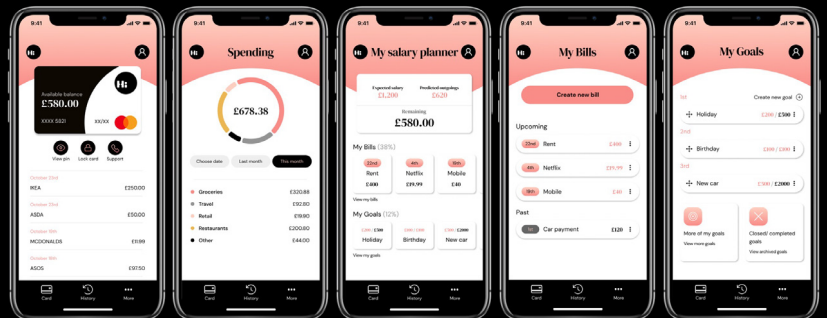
9:41

Hi

Available balance
£580.00

XXXX 5821 XX/XX

View pin Lock card Support

October 23rd
IKEA £250.00

October 23rd
ASDA £50.00

October 19th
MCDONALDS £11.99

October 19th
ASOS £97.50

Card History More

9:41

Hi Spending

£678.38

Choose date Last month This month

Groceries £320.88
Travel £92.80
Retail £19.90
Restaurants £200.60
Other £44.00

Card History More

9:41

Hi My salary planner

Expected salary £1,200
Predicted outgoings £620

Remaining
£580.00

My Bills (38%)

22nd Rent £400
4th Netflix £19.99
18th Mobile £40

View my bills

My Goals (12%)

£200 / £500 Holiday
£100 / £300 Birthday
£500 / £2000 New car

View my goals

Card History More

9:41

Hi My Bills

Create new bill

Upcoming

22nd Rent £400
4th Netflix £19.99
18th Mobile £40

Past

1st Car payment £120

Card History More

9:41

Hi My Goals

1st Create new goal
Holiday £200 / £500
2nd
Birthday £100 / £300
3rd
New car £500 / £2000

More of my goals
View more goals

Closed/ completed goals
View archived goals

Card History More